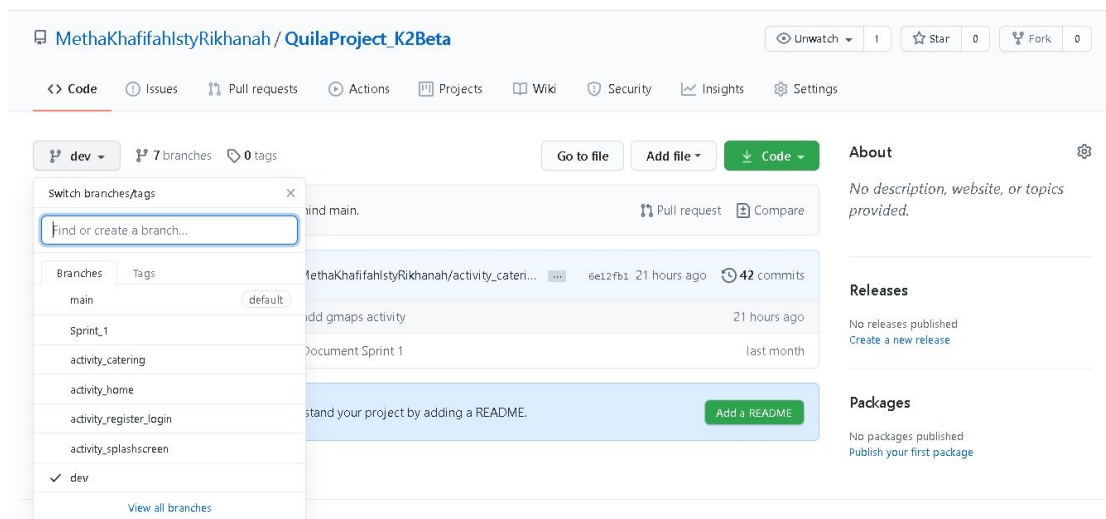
MethaKhafifahIstyRikhanah / QuilaProject_K2Beta

Unwatch 1 Star 0 Fork 0

Code Issues Pull requests Actions Projects Wiki Security Insights Settings

dev 7 branches 0 tags

Go to file Add file Code

Switch branches/tags

Find or create a branch...

Branches Tags

main default

Sprint_1

activity_catering

activity_home

activity_register_login

activity_splashscreen

dev

View all branches

hind main.

Pull request Compare

MethaKhafifahIstyRikhanah/activity_cateri... ... 6e12fb1 21 hours ago 42 commits

add gmaps activity 21 hours ago

Document Sprint 1 last month

stand your project by adding a README.

Add a README

About

No description, website, or topics provided.

Releases

No releases published
Create a new release

Packages

No packages published
Publish your first package